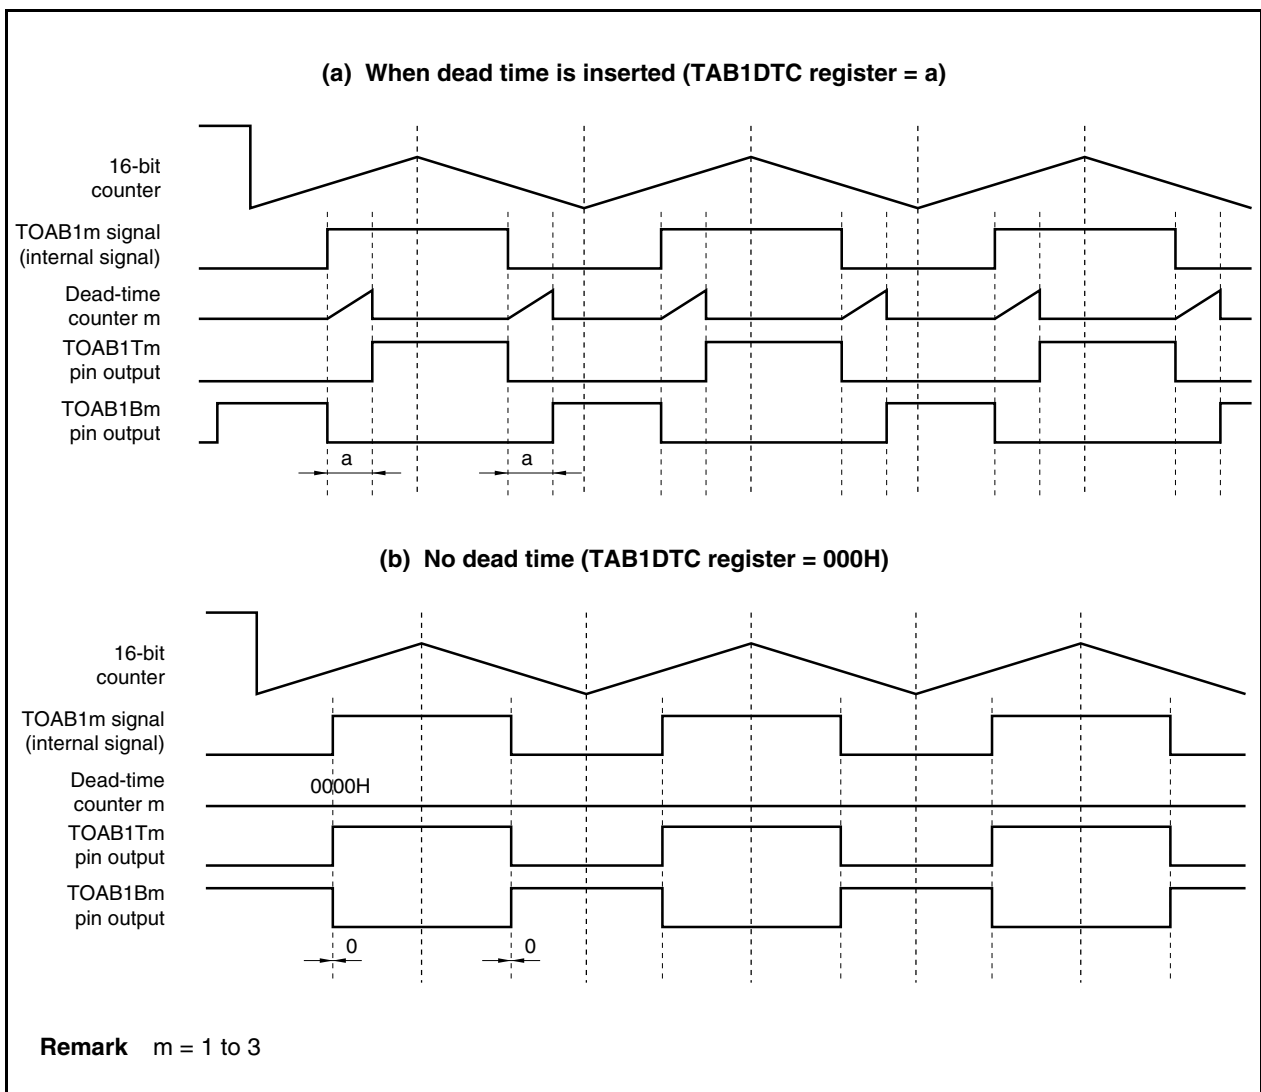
(a) When dead time is inserted (TAB1DTC register = a)

16-bit counter

TOAB1m signal (internal signal)

Dead-time counter m

TOAB1Tm pin output

TOAB1Bm pin output

a

a

(b) No dead time (TAB1DTC register = 000H)

16-bit counter

TOAB1m signal (internal signal)

Dead-time counter m

0000H

TOAB1Tm pin output

TOAB1Bm pin output

0

0

**Remark** m = 1 to 3